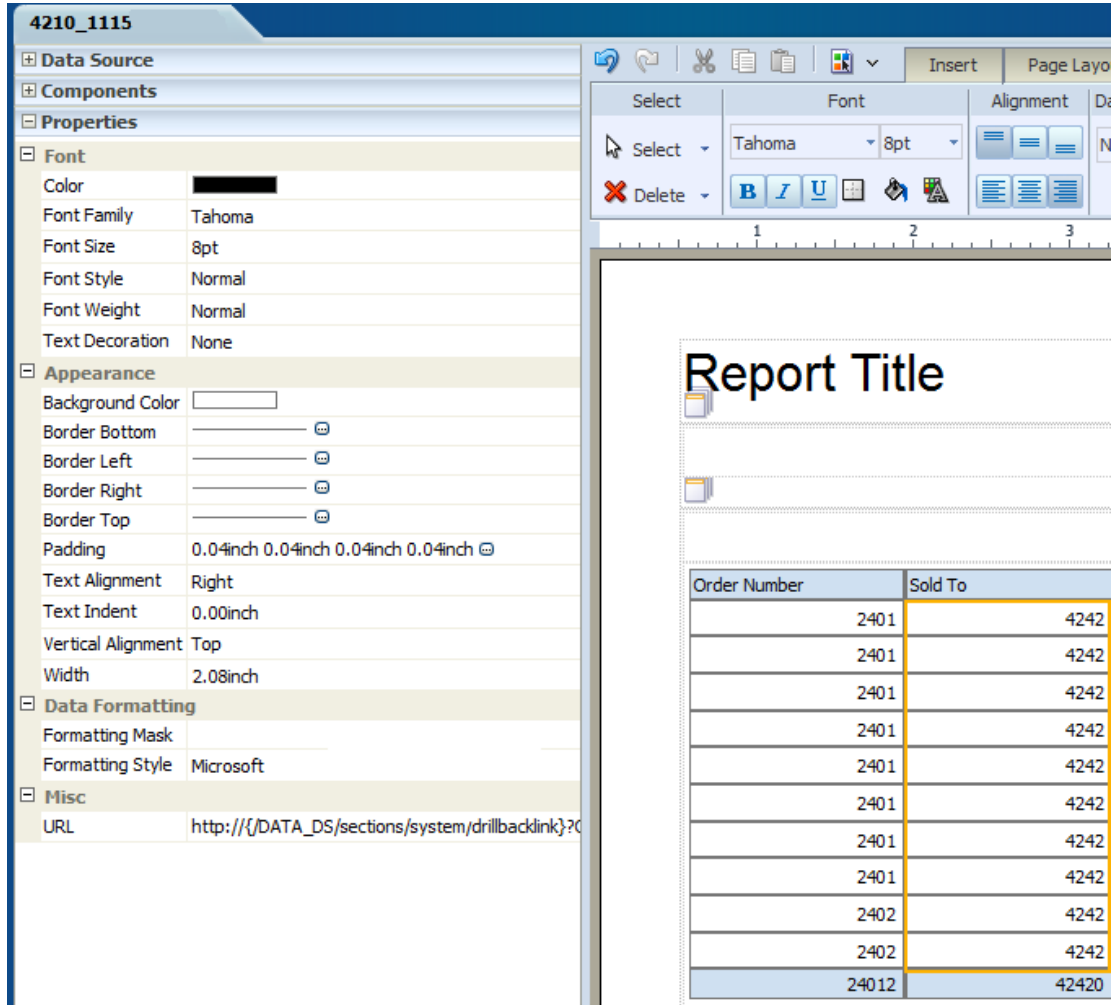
4210_1115

⊞ Data Source
⊞ Components
⊟ Properties
⊟ Font
Color
Font Family Tahoma
Font Size 8pt
Font Style Normal
Font Weight Normal
Text Decoration None
⊟ Appearance
Background Color
Border Bottom
Border Left
Border Right
Border Top
Padding 0.04inch 0.04inch 0.04inch 0.04inch
Text Alignment Right
Text Indent 0.00inch
Vertical Alignment Top
Width 2.08inch
⊟ Data Formatting
Formatting Mask
Formatting Style Microsoft
⊟ Misc
URL http://{/DATA_DS/sections/system/drillbacklink}?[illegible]

Insert Page Layo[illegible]
Select Font Alignment Da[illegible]
Select Tahoma 8pt N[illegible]
Delete B I U

1 2 3

Report Title

| Order Number | Sold To |
|---|---|
| 2401 | 4242 |
| 2401 | 4242 |
| 2401 | 4242 |
| 2401 | 4242 |
| 2401 | 4242 |
| 2401 | 4242 |
| 2401 | 4242 |
| 2401 | 4242 |
| 2402 | 4242 |
| 2402 | 4242 |
| 24012 | 42420 |